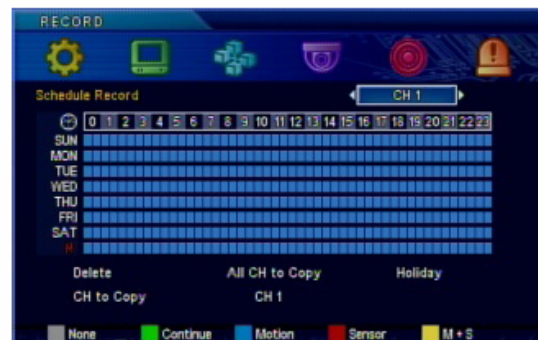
RECORD

Schedule Record

CH 1

0 1 2 3 4 5 6 7 8 9 10 11 12 13 14 15 16 17 18 19 20 21 22 23

SUN
MON
TUE
WED
THU
FRI
SAT
H

Delete
All CH to Copy
Holiday

CH to Copy
CH 1

None
Continue
Motion
Sensor
M + S